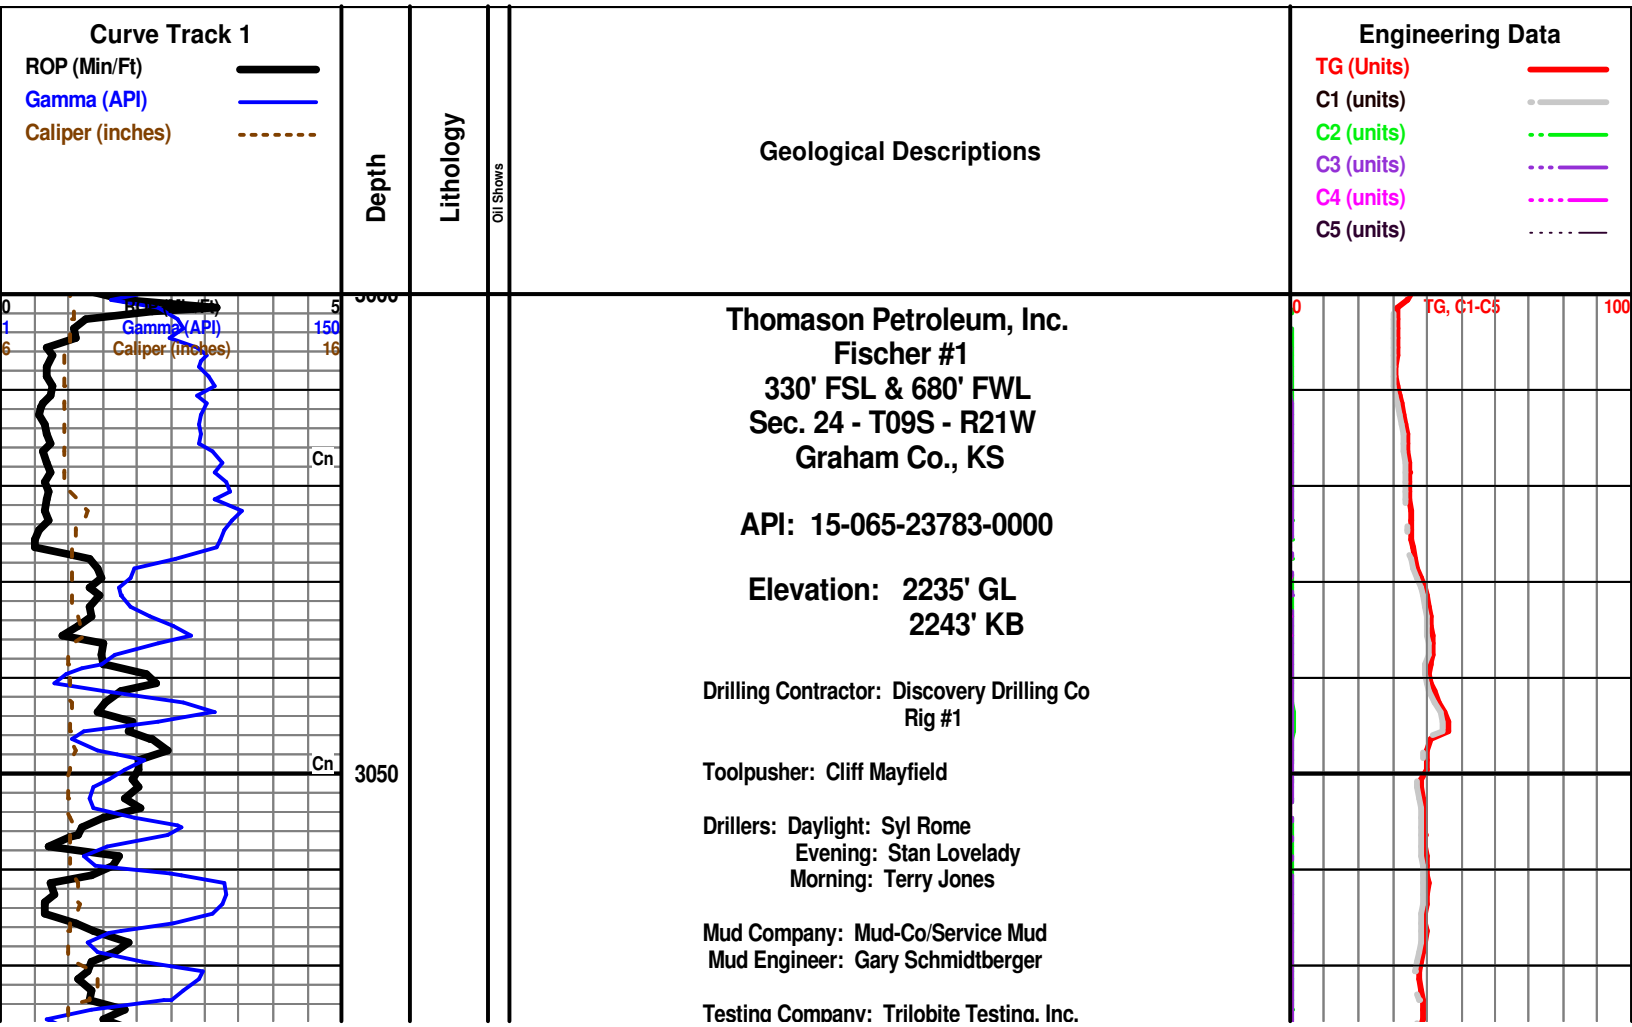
Curve Track 1
ROP (Min/Ft)
Gamma (API)
Caliper (inches)

Depth

Lithology

Oil Shows

Geological Descriptions

Engineering Data
TG (Units)
C1 (units)
C2 (units)
C3 (units)
C4 (units)
C5 (units)

0 ROP (Min/Ft) 5
1 Gamma (API) 150
6 Caliper (inches) 16

Cn
Cn

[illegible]
3050

Thomason Petroleum, Inc.
Fischer #1
330' FSL & 680' FWL
Sec. 24 - T09S - R21W
Graham Co., KS

API: 15-065-23783-0000

Elevation: 2235' GL
2243' KB

Drilling Contractor: Discovery Drilling Co
Rig #1

Toolpusher: Cliff Mayfield

Drillers: Daylight: Syl Rome
Evening: Stan Lovelady
Morning: Terry Jones

Mud Company: Mud-Co/Service Mud
Mud Engineer: Gary Schmidtberger

Testing Company: Trilobite Testing, Inc.

0 TG, C1-C5 100